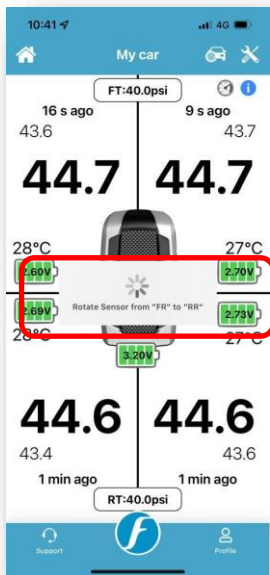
10:41 4G

My car

FT:40.0psi

16 s ago
43.6

9 s ago
43.7

44.7 44.7

28°C
2.60V
2.69V

27°C
2.70V
2.73V
27°C

Rotate Sensor from "FR" to "RR"

3.20V

44.6 44.6

43.4
1 min ago

43.6
1 min ago

RT:40.0psi

Support

Profile